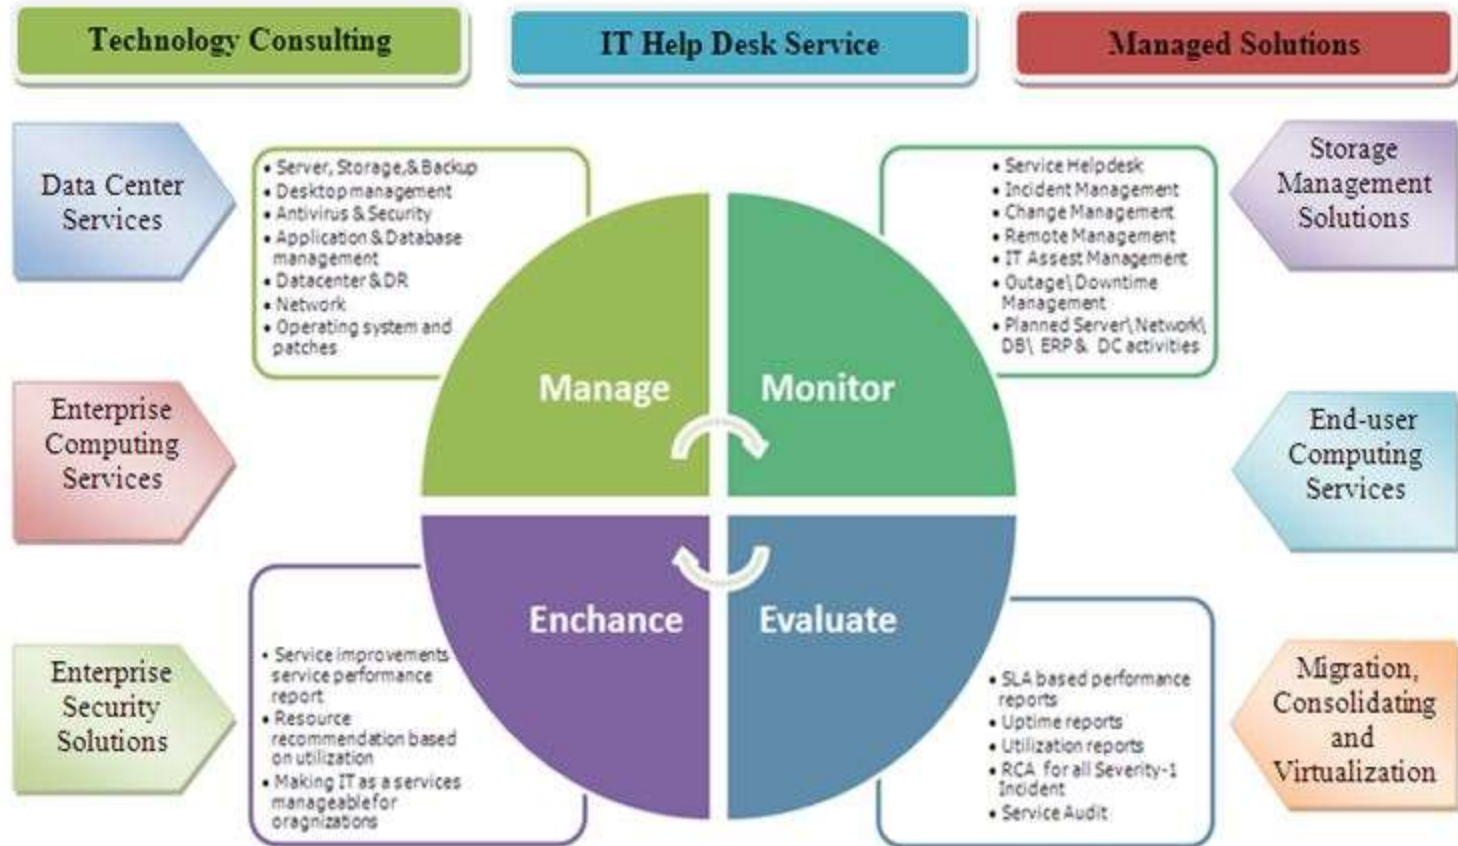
Technology Consulting

IT Help Desk Service

Managed Solutions

Data Center Services

• Server, Storage,& Backup
• Desktop management
• Antivirus & Security
• Application & Database management
• Datacenter & DR
• Network
• Operating system and patches

• Service Helpdesk
• Incident Management
• Change Management
• Remote Management
• IT Assest Management
• Outage\ Downtime Management
• Planned Server\ Network\ DB\ ERP & DC activities

Storage Management Solutions

Manage

Monitor

Enterprise Computing Services

End-user Computing Services

Enchance

Evaluate

Enterprise Security Solutions

• Service improvements service performance report
• Resource recommendation based on utilization
• Making IT as a services manageable for oragnizations

• SLA based performance reports
• Uptime reports
• Utilization reports
• RCA for all Severity-1 Incident
• Service Audit

Migration, Consolidating and Virtualization